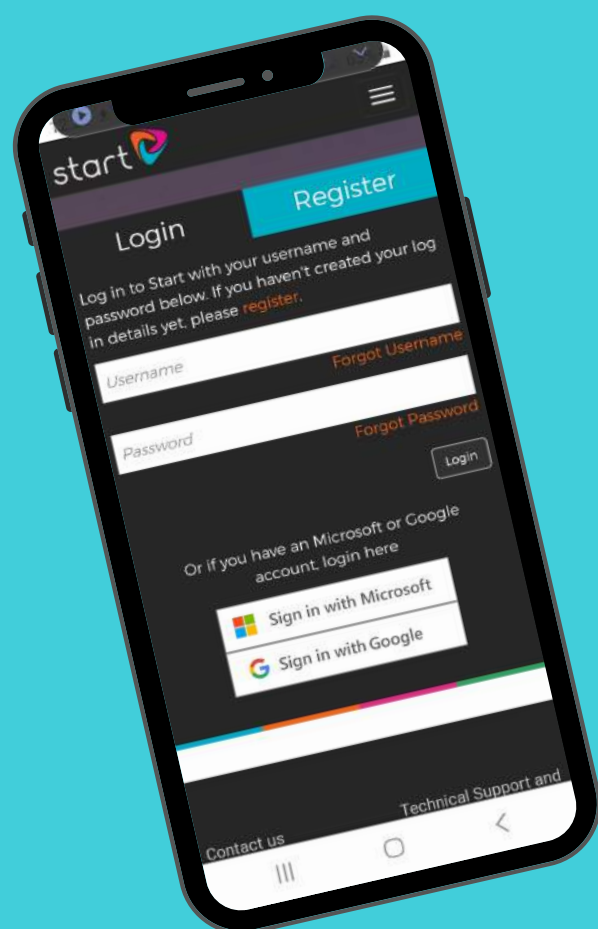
start

Register

Login

Log in to Start with your username and password below. If you haven't created your log in details yet, please register.

Username

Forgot Username

Password

Forgot Password

Login

Or if you have an Microsoft or Google account, login here

Sign in with Microsoft

Sign in with Google

Technical Support and

Contact us